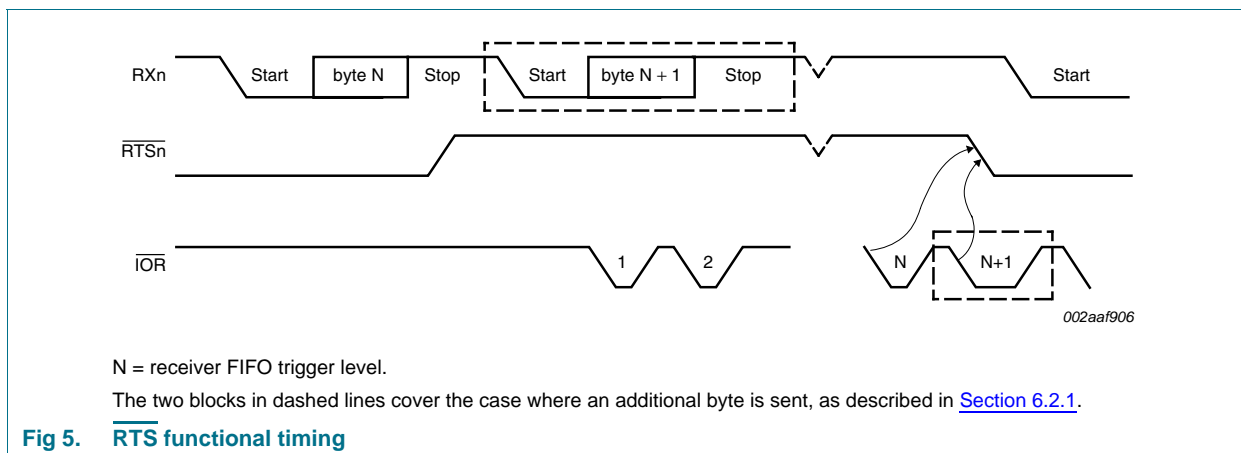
RXn
Start
byte N
Stop
Start
byte N + 1
Stop
Start

$\overline{RTSn}$

$\overline{IOR}$
1
2
N
N+1

002aaf906

N = receiver FIFO trigger level.

The two blocks in dashed lines cover the case where an additional byte is sent, as described in Section 6.2.1.

Fig 5. $\overline{RTS}$ functional timing